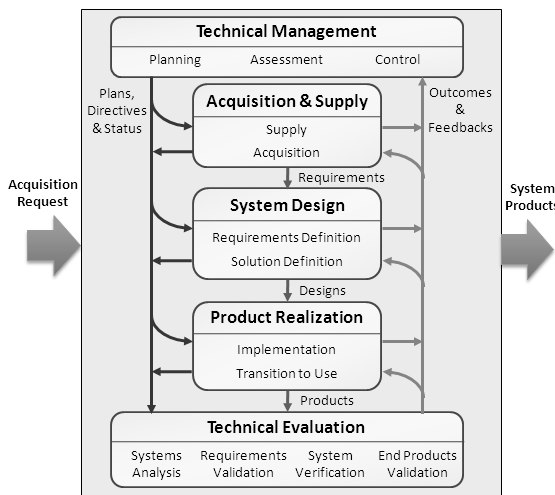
Technical Management

Planning Assessment Control

Plans, Directives & Status

Outcomes & Feedbacks

Acquisition & Supply

Supply

Acquisition

Requirements

System Design

Requirements Definition

Solution Definition

Designs

Product Realization

Implementation

Transition to Use

Products

Technical Evaluation

Systems Analysis

Requirements Validation

System Verification

End Products Validation

Acquisition Request

System Products